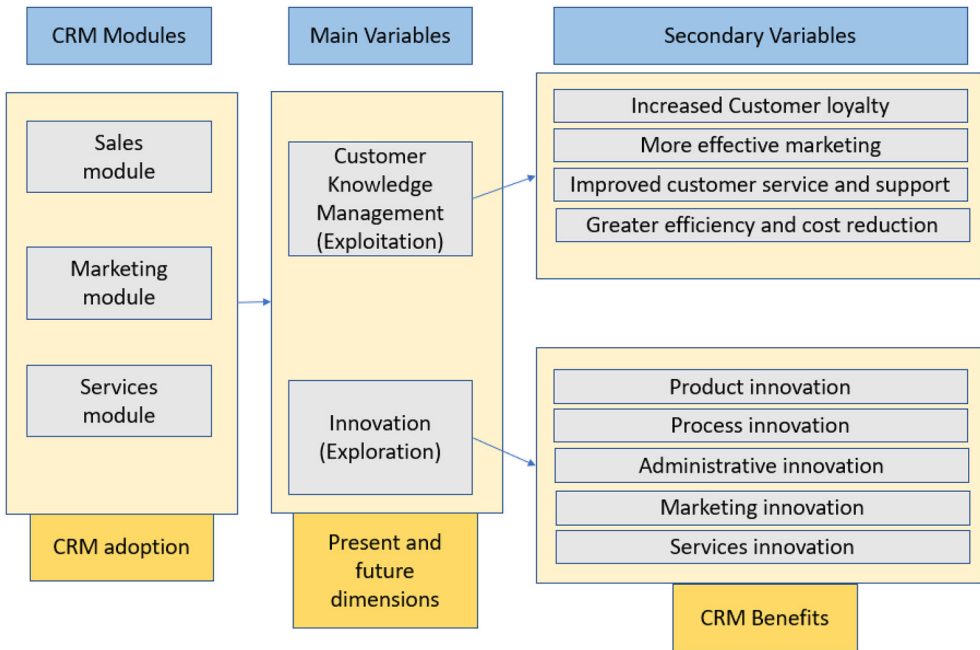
CRM Modules

Main Variables

Secondary Variables

Sales module

Marketing module

Services module

CRM adoption

Customer Knowledge Management (Exploitation)

Innovation (Exploration)

Present and future dimensions

Increased Customer loyalty

More effective marketing

Improved customer service and support

Greater efficiency and cost reduction

Product innovation

Process innovation

Administrative innovation

Marketing innovation

Services innovation

CRM Benefits